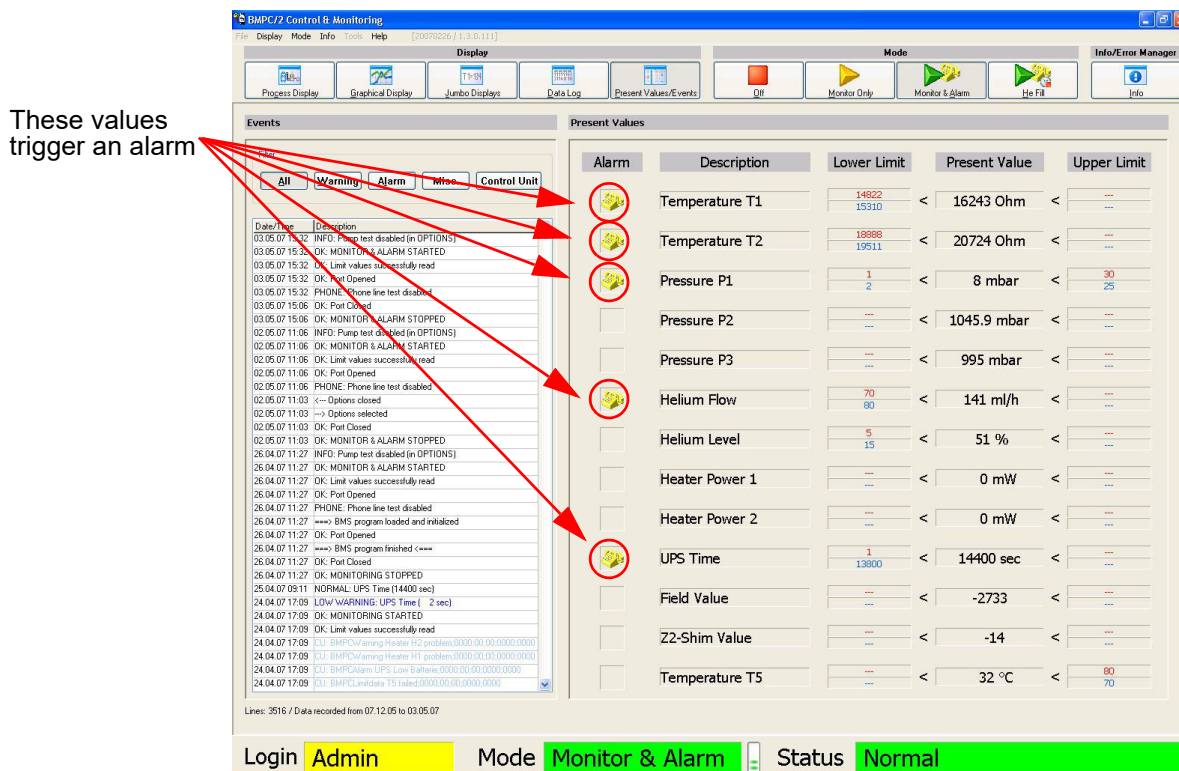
BMPC/2 Control & Monitoring

File Display Mode Info Tools Help [20070226 / 1.3.0.111]

Display

Progress Display | Graphical Display | Jumbo Displays | Data Log | Present Values/Events

Mode

Off | Monitor Only | Monitor & Alarm | He Fill

Info/Error Manager

Info

These values trigger an alarm

Events

Filter

All | Warning | Alarm | Misc. | Control Unit

| Date/Time | Description |
|---|---|
| 03.05.07 15:32 | INFO: Pump test disabled (in OPTIONS) |
| 03.05.07 15:32 | OK: MONITOR & ALARM STARTED |
| 03.05.07 15:32 | OK: Limit values successfully read |
| 03.05.07 15:32 | OK: Port Opened |
| 03.05.07 15:32 | PHONE: Phone line test disabled |
| 03.05.07 15:06 | OK: Port Closed |
| 03.05.07 15:06 | OK: MONITOR & ALARM STOPPED |
| 02.05.07 11:06 | INFO: Pump test disabled (in OPTIONS) |
| 02.05.07 11:06 | OK: MONITOR & ALARM STARTED |
| 02.05.07 11:06 | OK: Limit values successfully read |
| 02.05.07 11:06 | OK: Port Opened |
| 02.05.07 11:06 | PHONE: Phone line test disabled |
| 02.05.07 11:03 | <--- Options closed |
| 02.05.07 11:03 | ---> Options selected |
| 02.05.07 11:03 | OK: Port Closed |
| 02.05.07 11:03 | OK: MONITOR & ALARM STOPPED |
| 26.04.07 11:27 | INFO: Pump test disabled (in OPTIONS) |
| 26.04.07 11:27 | OK: MONITOR & ALARM STARTED |
| 26.04.07 11:27 | OK: Limit values successfully read |
| 26.04.07 11:27 | OK: Port Opened |
| 26.04.07 11:27 | PHONE: Phone line test disabled |
| 26.04.07 11:27 | ===> BMS program loaded and initialized |
| 26.04.07 11:27 | OK: Port Opened |
| 26.04.07 11:27 | ===> BMS program finished <=== |
| 26.04.07 11:27 | OK: Port Closed |
| 26.04.07 11:27 | OK: MONITORING STOPPED |
| 25.04.07 09:11 | NORMAL: UPS Time (14400 sec) |
| 24.04.07 17:09 | LOW WARNING: UPS Time ( 2 sec) |
| 24.04.07 17:09 | OK: MONITORING STARTED |
| 24.04.07 17:09 | OK: Limit values successfully read |
| 24.04.07 17:09 | CU: BMPCWarning Heater H2 problem;0000;00;00;0000;0000 |
| 24.04.07 17:09 | CU: BMPCWarning Heater H1 problem;0000;00;00;0000;0000 |
| 24.04.07 17:09 | CU: BMPCAlarm UPS Low Batteries;0000;00;00;0000;0000 |
| 24.04.07 17:09 | CU: BMPCLimitdata T5 failed;0000;00;00;0000;0000 |

Lines: 3516 / Data recorded from 07.12.05 to 03.05.07

Present Values

| Alarm | Description | Lower Limit | | Present Value | | Upper Limit |
|---|---|---|---|---|---|---|
| | Temperature T1 | 14822 15310 | < | 16243 Ohm | < | --- --- |
| | Temperature T2 | 18888 19511 | < | 20724 Ohm | < | --- --- |
| | Pressure P1 | 1 2 | < | 8 mbar | < | 30 25 |
| | Pressure P2 | --- --- | < | 1045.9 mbar | < | --- --- |
| | Pressure P3 | --- --- | < | 995 mbar | < | --- --- |
| | Helium Flow | 70 80 | < | 141 ml/h | < | --- --- |
| | Helium Level | 5 15 | < | 51 % | < | --- --- |
| | Heater Power 1 | --- --- | < | 0 mW | < | --- --- |
| | Heater Power 2 | --- --- | < | 0 mW | < | --- --- |
| | UPS Time | 1 13800 | < | 14400 sec | < | --- --- |
| | Field Value | --- --- | < | -2733 | < | --- --- |
| | Z2-Shim Value | --- --- | < | -14 | < | --- --- |
| | Temperature T5 | --- --- | < | 32 °C | < | 80 70 |

Login Admin Mode Monitor & Alarm Status Normal